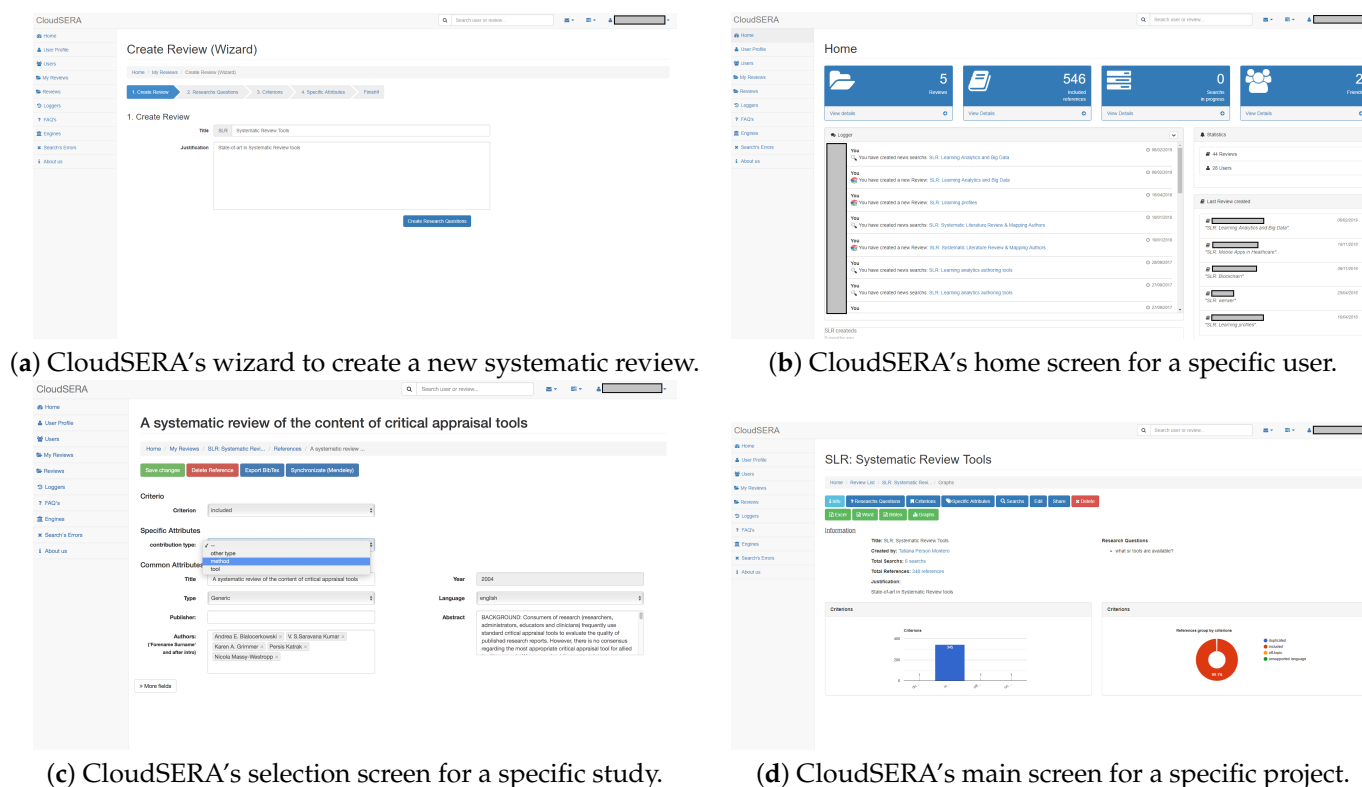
CloudSERA
Search user or review...

Home
User Profile
Users
My Reviews
Reviews
Loggers
FAQ's
Engines
Search's Errors
About us

Create Review (Wizard)

Home / My Reviews / Create Review (Wizard)

1. Create Review | 2. Research Questions | 3. Criterions | 4. Specific Attributes | Finish!

1. Create Review

Title SLR: Systematic Review Tools
Justification State-of-art in Systematic Review tools

Create Research Questions

(**a**) CloudSERA's wizard to create a new systematic review.

CloudSERA
Search user or review...

Home
User Profile
Users
My Reviews
Reviews
Loggers
FAQ's
Engines
Search's Errors
About us

Home

5 Reviews
View details
546 Included references
View Details
0 Searchs in progress
View Details
2 Friends
View Details

Logger
You
You have created news search: SLR: Learning Analytics and Big Data
You
You have created a new Review: SLR: Learning Analytics and Big Data
You
You have created a new Review: SLR: Learning profiles
You
You have created news search: SLR: Systematic Literature Review & Mapping Authors
You
You have created a new Review: SLR: Systematic Literature Review & Mapping Authors
You
You have created news search: SLR: Learning analytics authoring tools
You
You have created news search: SLR: Learning analytics authoring tools
You

SLR createds

Statistics
44 Reviews
26 Users

Last Review created
"SLR: Learning Analytics and Big Data"
"SLR: Mobile Apps in Healthcare"
"SLR: Blockchain"
"SLR: sensei"
"SLR: Learning profiles"

(**b**) CloudSERA's home screen for a specific user.

CloudSERA
Search user or review...

Home
User Profile
Users
My Reviews
Reviews
Loggers
FAQ's
Engines
Search's Errors
About us

A systematic review of the content of critical appraisal tools

Home / My Reviews / SLR: Systematic Revi... / References / A systematic review ...

Save changes | Delete Reference | Export BibTex | Synchronize (Mendeley)

Criterio
Criterion included

Specific Attributes
contribution type: --
other type
method
tool

Common Attributes
Title A systematic review of the content of critical appraisal tools
Year 2004
Type Generic
Language english
Publisher:
Abstract BACKGROUND: Consumers of research (researchers, administrators, educators and clinicians) frequently use standard critical appraisal tools to evaluate the quality of published research reports. However, there is no consensus regarding the most appropriate critical appraisal tool for allied
Authors: ('Forename Surname' and after intro)
Andrea E. Bialocerkowski × V. S.Saravana Kumar × Karen A. Grimmer × Persis Katrak × Nicola Massy-Westropp ×

+ More fields

(**c**) CloudSERA's selection screen for a specific study.

CloudSERA
Search user or review...

Home
User Profile
Users
My Reviews
Reviews
Loggers
FAQ's
Engines
Search's Errors
About us

SLR: Systematic Review Tools

Home / Review List / SLR: Systematic Revi... / Graphs

Info | Research Questions | Criterions | Specific Attributes | Searchs | Edit | Share | Delete
Excel | Word | Bibtex | Graphs

Information
Title: SLR: Systematic Review Tools
Created by: Tatiana Person Montero
Total Searchs: 6 searchs
Total References: 546 references
Justification:
State-of-art in Systematic Review tools

Research Questions
• what sr tools are available?

Criterions
Criterions
400
200
0

Criterions
References group by criterions
duplicated
included
off-topic
unsupported language

(**d**) CloudSERA's main screen for a specific project.